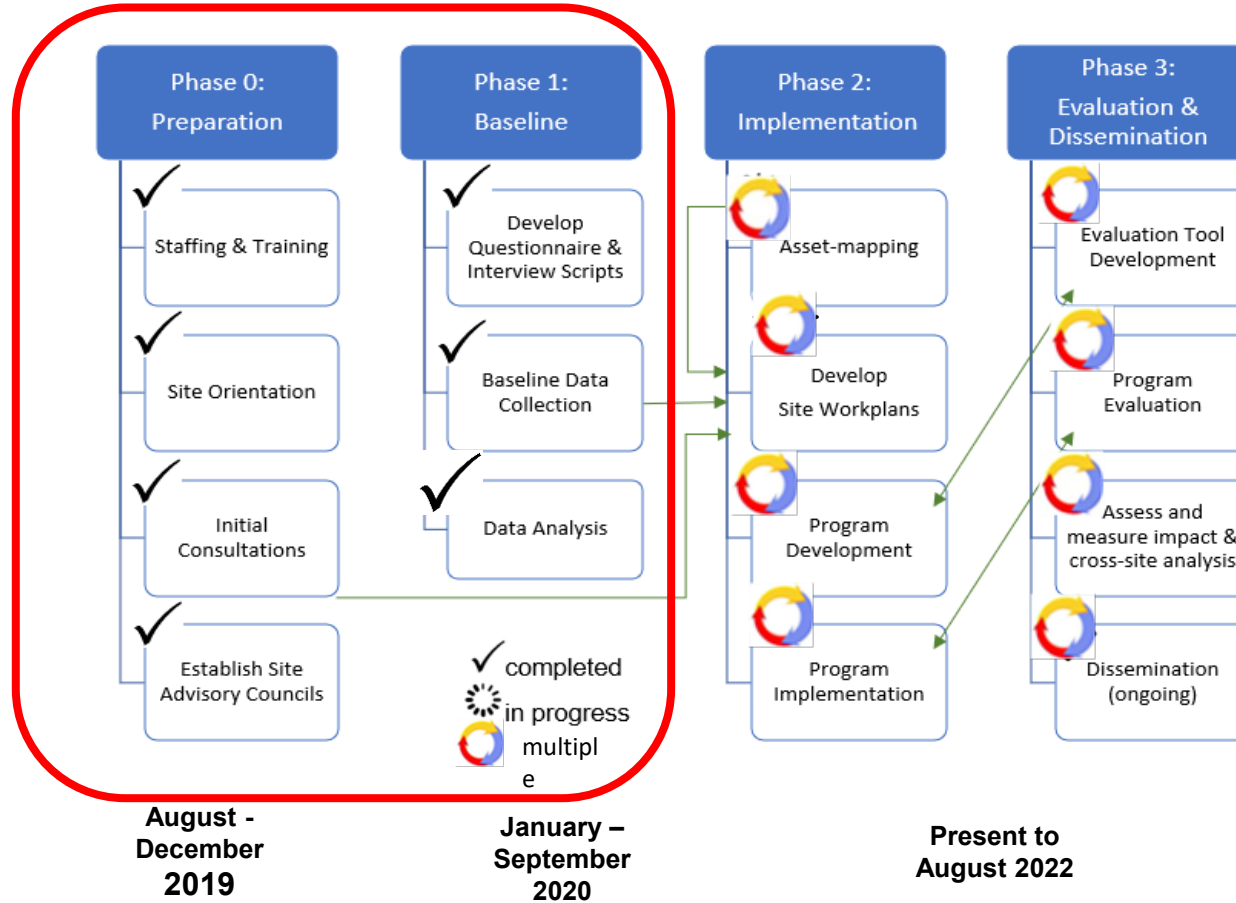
Phase 0: Preparation

Staffing & Training

Site Orientation

Initial Consultations

Establish Site Advisory Councils

Phase 1: Baseline

Develop Questionnaire & Interview Scripts

Baseline Data Collection

Data Analysis

completed

in progress

multipl
e

Phase 2: Implementation

Asset-mapping

Develop Site Workplans

Program Development

Program Implementation

Phase 3: Evaluation & Dissemination

Evaluation Tool Development

Program Evaluation

Assess and measure impact & cross-site analysis

Dissemination (ongoing)

August - December 2019

January – September 2020

Present to August 2022